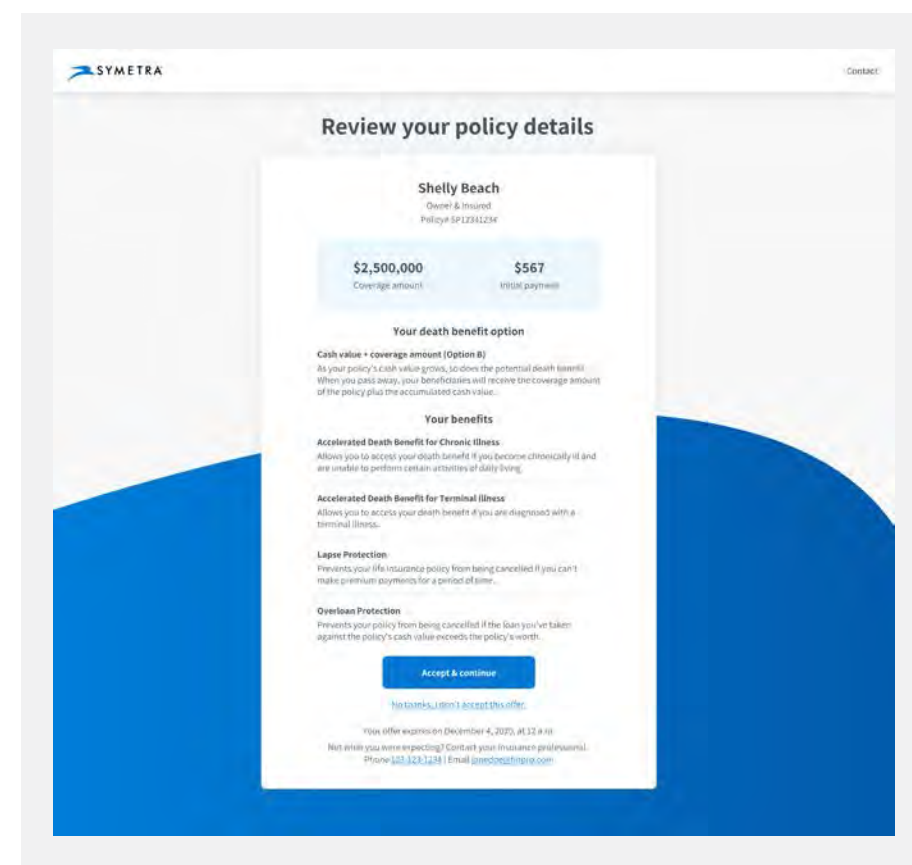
SYMETRA

Contact

Review your policy details

Shelly Beach

Owner & Insured

Policy# SP12341234

$2,500,000
Coverage amount

$567
Initial payment

Your death benefit option

Cash value + coverage amount (Option B)

As your policy's cash value grows, so does the potential death benefit. When you pass away, your beneficiaries will receive the coverage amount of the policy plus the accumulated cash value.

Your benefits

Accelerated Death Benefit for Chronic Illness

Allows you to access your death benefit if you become chronically ill and are unable to perform certain activities of daily living.

Accelerated Death Benefit for Terminal Illness

Allows you to access your death benefit if you are diagnosed with a terminal illness.

Lapse Protection

Prevents your life insurance policy from being cancelled if you can't make premium payments for a period of time.

Overloan Protection

Prevents your policy from being cancelled if the loan you've taken against the policy's cash value exceeds the policy's worth.

Accept & continue

No thanks, I don't accept this offer.

Your offer expires on December 4, 2020, at 12 a.m.

Not what you were expecting? Contact your insurance professional.
Phone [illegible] | Email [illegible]